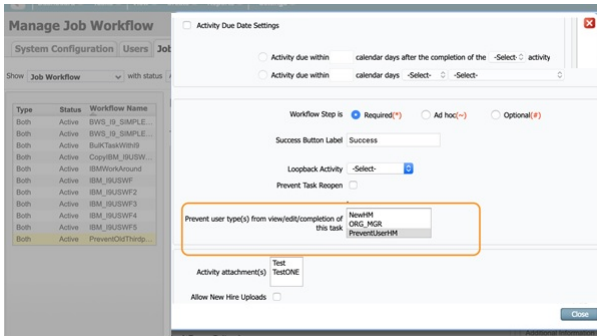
Manage Job Workflow

System Configuration | Users | Job

Show Job Workflow with status

| Type | Status | Workflow Name |
|---|---|---|
| Both | Active | BWS_I9_SIMPLE... |
| Both | Active | BWS_IS_SIMPLE... |
| Both | Active | BulkTaskWithI9 |
| Both | Active | CopyIBM_I9USW... |
| Both | Active | IBMWorkAround |
| Both | Active | IBM_I9USWF |
| Both | Active | IBM_I9USWF2 |
| Both | Active | IBM_I9USWF3 |
| Both | Active | IBM_I9USWF4 |
| Both | Active | IBM_I9USWF5 |
| Both | Active | PreventOldThirdp... |

Activity Due Date Settings

Activity due within calendar days after the completion of the -Select- activity

Activity due within calendar days -Select- -Select-

Workflow Step is Required(*) Ad hoc(~) Optional(#)

Success Button Label Success

Loopback Activity -Select-

Prevent Task Reopen

Prevent user type(s) from view/edit/completion of this task NewHM ORG_MGR PreventUserHM

Activity attachment(s) Test TestONE

Allow New Hire Uploads

Close

Additional Information